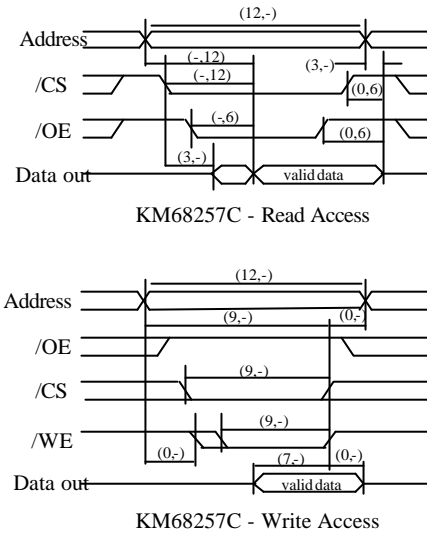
(12,-)
Address
(-,12)
(3,-)
/CS
(-,12)
(0,6)
/OE
(-,6)
(0,6)
(3,-)
Data out
valid data

KM68257C - Read Access

(12,-)
Address
(9,-)
(0,-)
/OE
/CS
(9,-)
/WE
(9,-)
(0,-)
(7,-)
(0,-)
Data out
valid data

KM68257C - Write Access